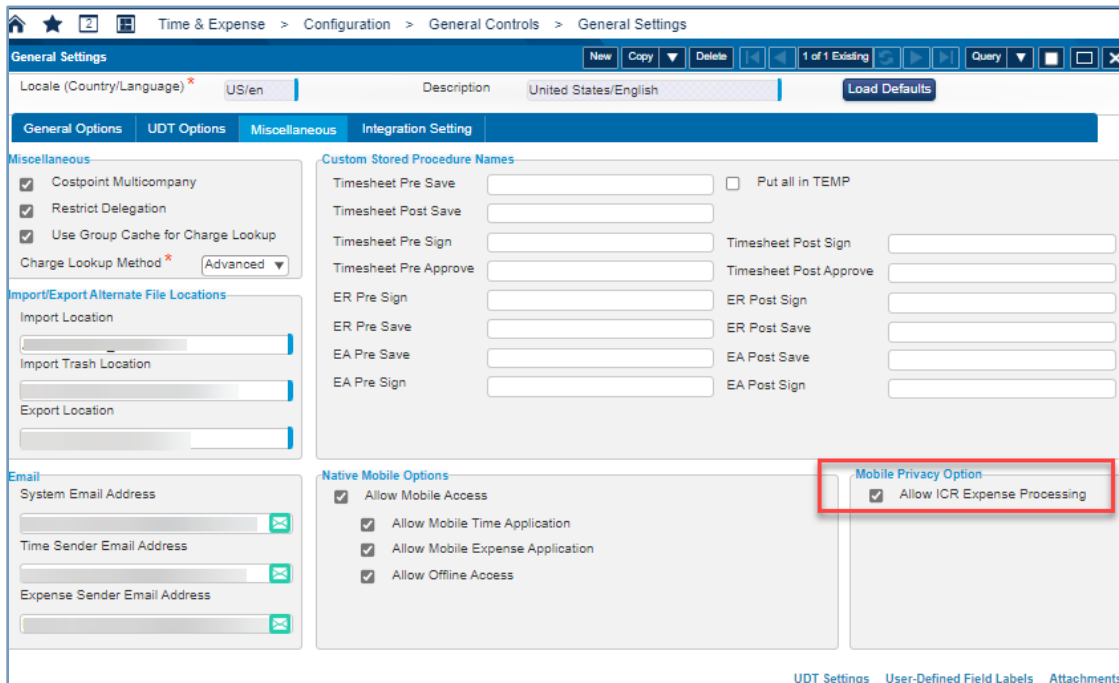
2 Time & Expense > Configuration > General Controls > General Settings

General Settings

New Copy Delete 1 of 1 Existing Query

Locale (Country/Language)* US/en

Description United States/English

Load Defaults

General Options UDT Options Miscellaneous Integration Setting

Miscellaneous

Costpoint Multicompany

Restrict Delegation

Use Group Cache for Charge Lookup

Charge Lookup Method* Advanced

Import/Export Alternate File Locations

Import Location

Import Trash Location

Export Location

Custom Stored Procedure Names

Timesheet Pre Save

Put all in TEMP

Timesheet Post Save

Timesheet Pre Sign

Timesheet Post Sign

Timesheet Pre Approve

Timesheet Post Approve

ER Pre Sign

ER Post Sign

ER Pre Save

ER Post Save

EA Pre Save

EA Post Save

EA Pre Sign

EA Post Sign

Email

System Email Address

Time Sender Email Address

Expense Sender Email Address

Native Mobile Options

Allow Mobile Access

Allow Mobile Time Application

Allow Mobile Expense Application

Allow Offline Access

Mobile Privacy Option

Allow ICR Expense Processing

UDT Settings User-Defined Field Labels Attachments